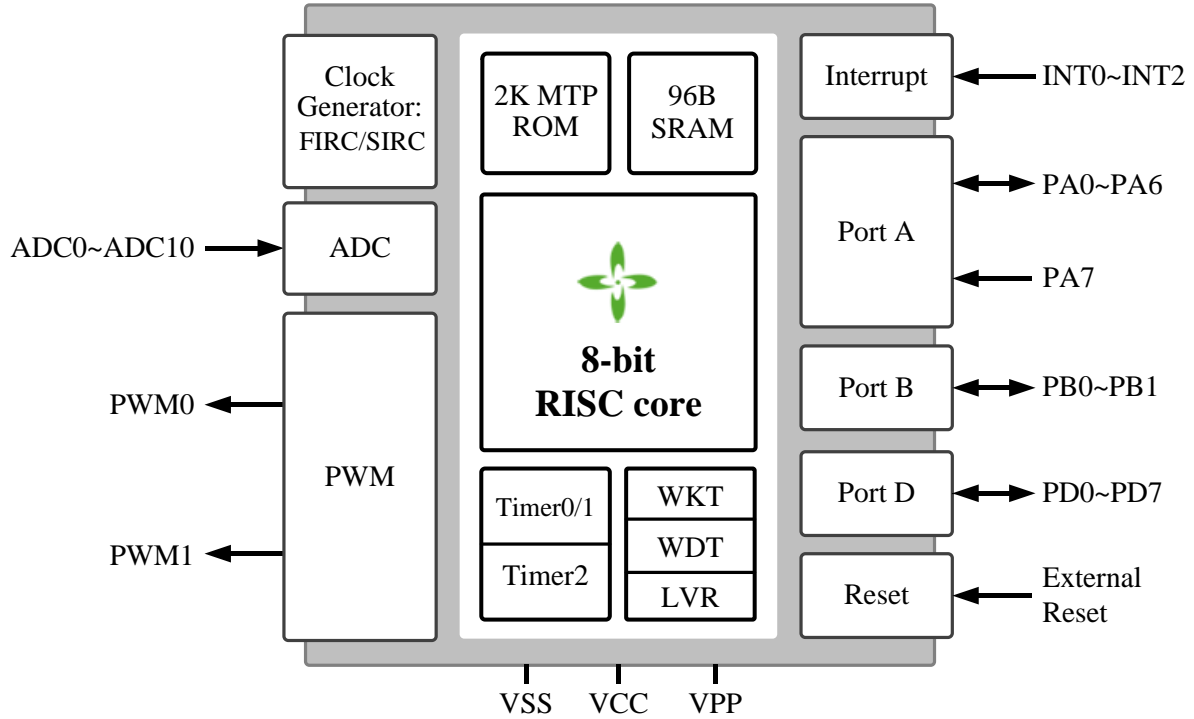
Clock Generator: FIRC/SIRC

2K MTP ROM

96B SRAM

Interrupt

INT0~INT2

ADC0~ADC10

ADC

Port A

PA0~PA6

PA7

8-bit RISC core

PWM0

PWM

Port B

PB0~PB1

Port D

PD0~PD7

PWM1

Timer0/1

Timer2

WKT

WDT

LVR

Reset

External Reset

VSS

VCC

VPP